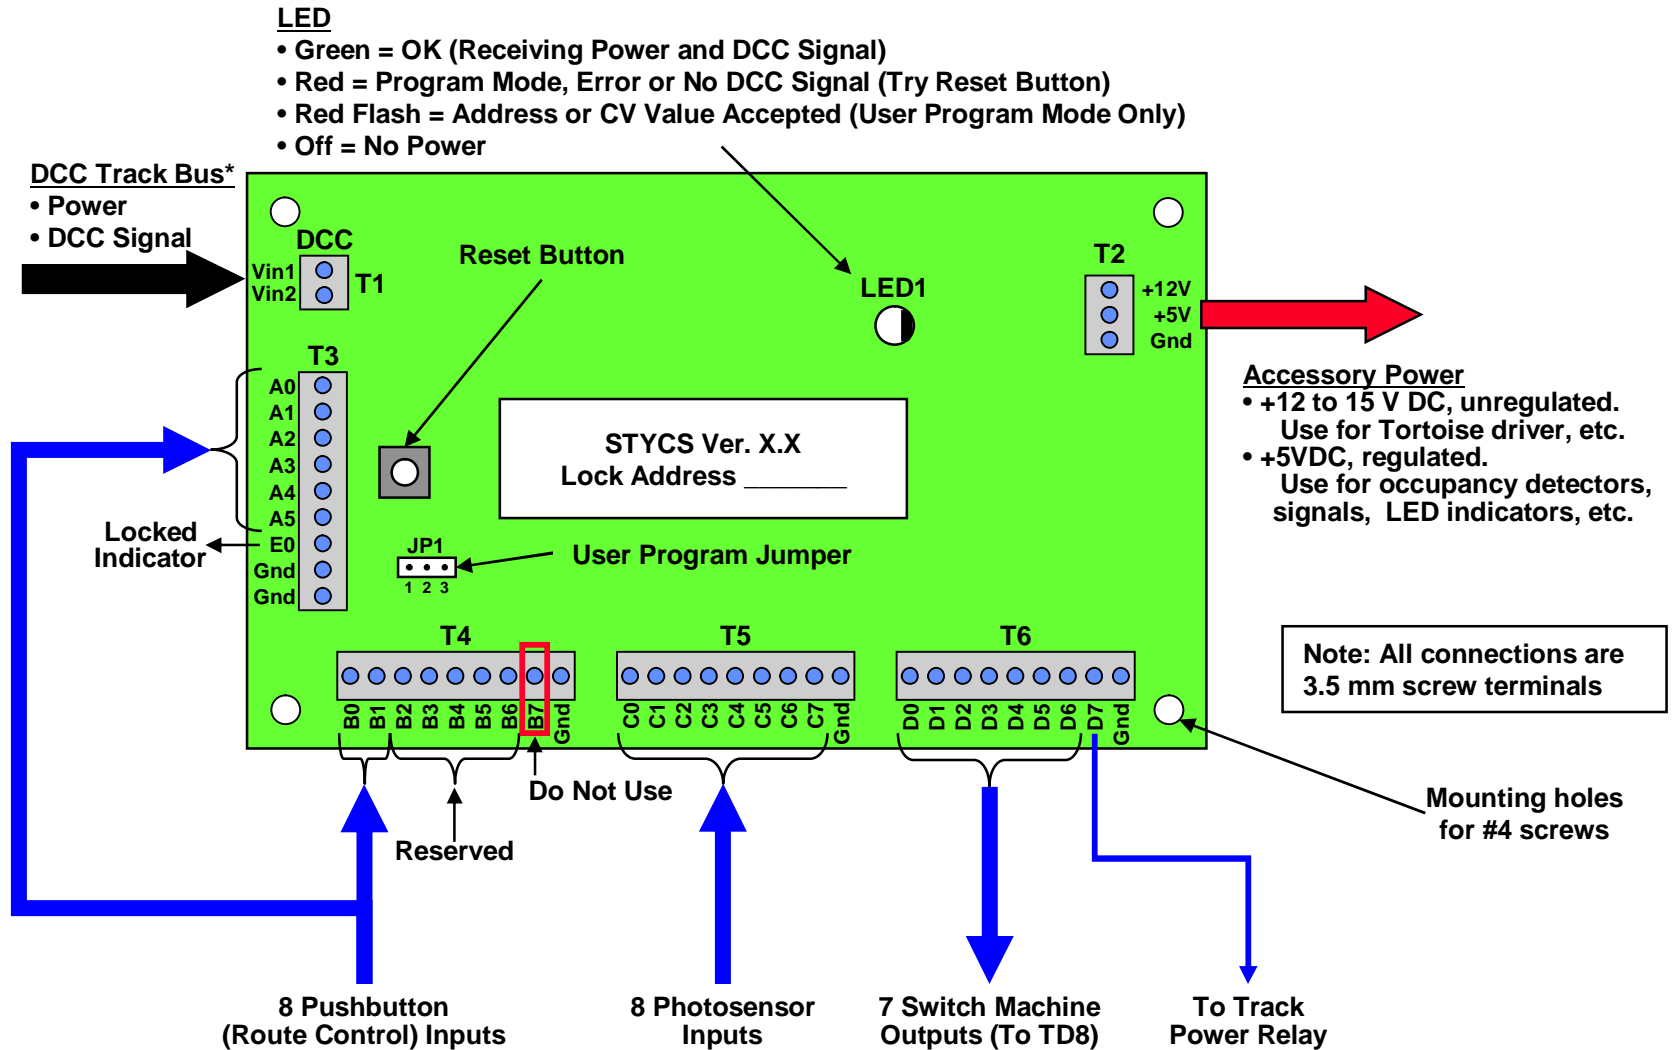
LED
• Green = OK (Receiving Power and DCC Signal)
• Red = Program Mode, Error or No DCC Signal (Try Reset Button)
• Red Flash = Address or CV Value Accepted (User Program Mode Only)
• Off = No Power

DCC Track Bus*
• Power
• DCC Signal

DCC
Vin1
Vin2
T1

Reset Button

LED1

T2
+12V
+5V
Gnd

Accessory Power
• +12 to 15 V DC, unregulated. Use for Tortoise driver, etc.
• +5VDC, regulated. Use for occupancy detectors, signals, LED indicators, etc.

T3
A0
A1
A2
A3
A4
A5
E0
Gnd
Gnd

Locked Indicator

STYCS Ver. X.X
Lock Address _______

JP1
1 2 3
User Program Jumper

T4
B0 B1 B2 B3 B4 B5 B6 B7 Gnd

T5
C0 C1 C2 C3 C4 C5 C6 C7 Gnd

T6
D0 D1 D2 D3 D4 D5 D6 D7 Gnd

Note: All connections are 3.5 mm screw terminals

Do Not Use

Reserved

Mounting holes for #4 screws

8 Pushbutton (Route Control) Inputs

8 Photosensor Inputs

7 Switch Machine Outputs (To TD8)

To Track Power Relay